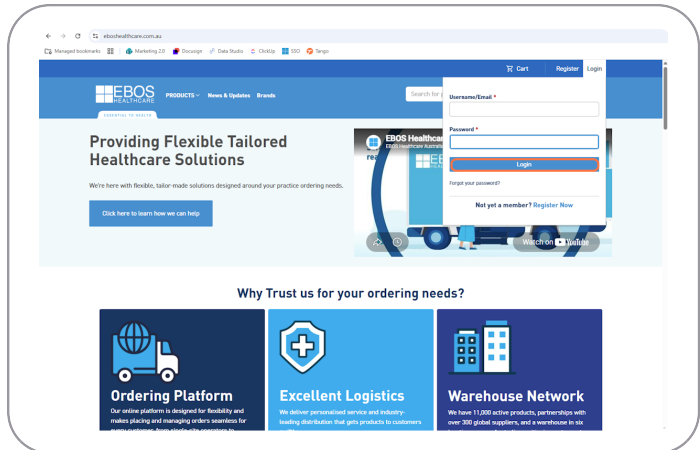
eboshealthcare.com.au

Managed bookmarks | Marketing 2.0 | Docusign | Data Studio | ClickUp | SSO | Tango

Cart | Register | Login

EBOS HEALTHCARE
ESSENTIAL TO HEALTH

PRODUCTS | News & Updates | Brands

Search for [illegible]

Username/Email *

Password *

Login

Forgot your password?

Not yet a member? Register Now

Providing Flexible Tailored Healthcare Solutions

We're here with flexible, tailor-made solutions designed around your practice ordering needs.

Click here to learn how we can help

EBOS Healthcare
EBOS Healthcare Australia
rea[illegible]

Watch on YouTube

Why Trust us for your ordering needs?

Ordering Platform
Our online platform is designed for flexibility and makes placing and managing orders seamless for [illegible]

Excellent Logistics
We deliver personalised service and industry-leading distribution that gets products to customers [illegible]

Warehouse Network
We have 11,000 active products, partnerships with over 300 global suppliers, and a warehouse in six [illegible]